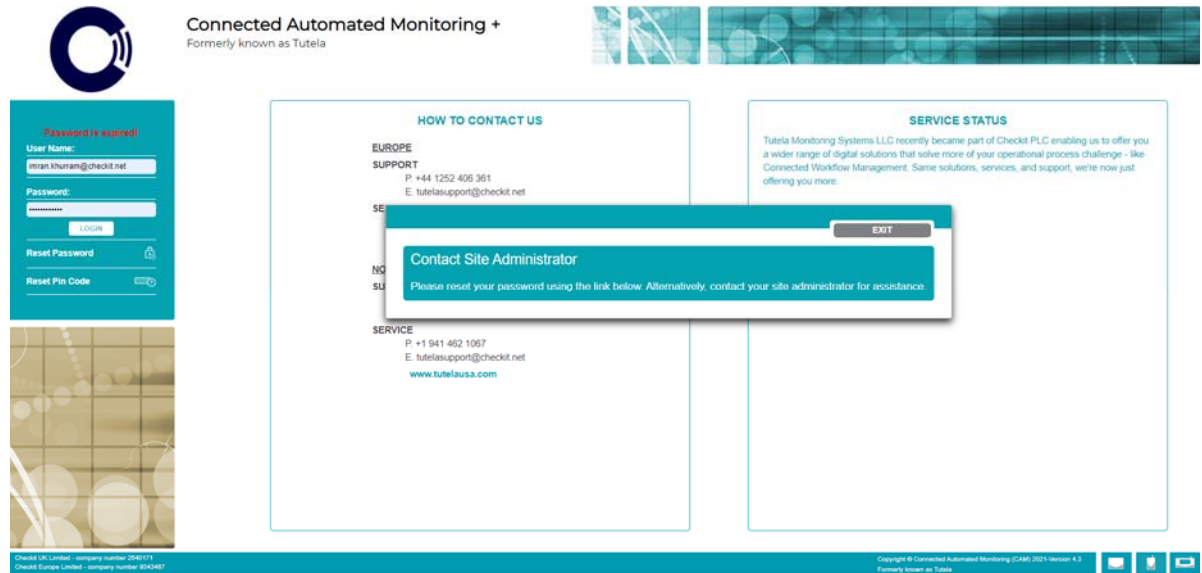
Connected Automated Monitoring +
Formerly known as Tutela

Password is expired!
User Name:
imran.khurram@checkit.net
Password:
••••••••••••
LOGIN
Reset Password
Reset Pin Code

HOW TO CONTACT US

EUROPE
SUPPORT
P. +44 1252 406 361
E. tutelasupport@checkit.net
SE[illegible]

NO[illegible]
SU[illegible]

SERVICE
P. +1 941 462 1067
E. tutelasupport@checkit.net
www.tutelausa.com

SERVICE STATUS
Tutela Monitoring Systems LLC recently became part of Checkit PLC enabling us to offer you a wider range of digital solutions that solve more of your operational process challenge - like Connected Workflow Management. Same solutions, services, and support, we're now just offering you more.

EXIT
Contact Site Administrator
Please reset your password using the link below. Alternatively, contact your site administrator for assistance.

Checkit UK Limited - company number 2540171
Checkit Europe Limited - company number 9343487

Copyright © Connected Automated Monitoring (CAM) 2021-Version 4.3
Formerly known as Tutela